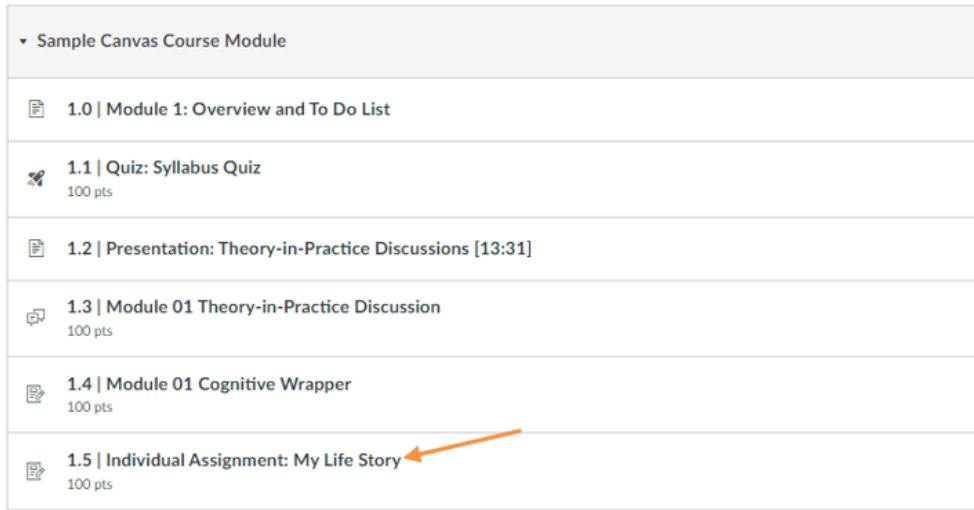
Sample Canvas Course Module

1.0 | Module 1: Overview and To Do List

1.1 | Quiz: Syllabus Quiz
100 pts

1.2 | Presentation: Theory-in-Practice Discussions [13:31]

1.3 | Module 01 Theory-in-Practice Discussion
100 pts

1.4 | Module 01 Cognitive Wrapper
100 pts

1.5 | Individual Assignment: My Life Story
100 pts